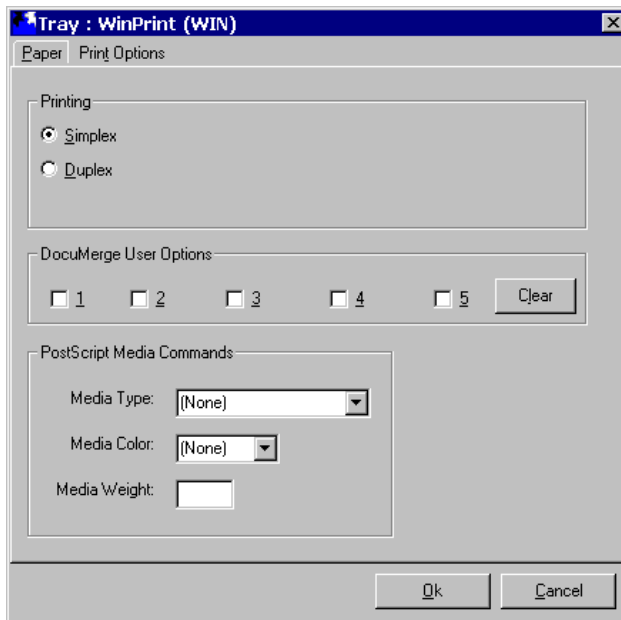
Tray : WinPrint (WIN)

Paper Print Options

Printing

Simplex

Duplex

DocuMerge User Options

1 2 3 4 5 Clear

PostScript Media Commands

Media Type: (None)

Media Color: (None)

Media Weight:

Ok Cancel